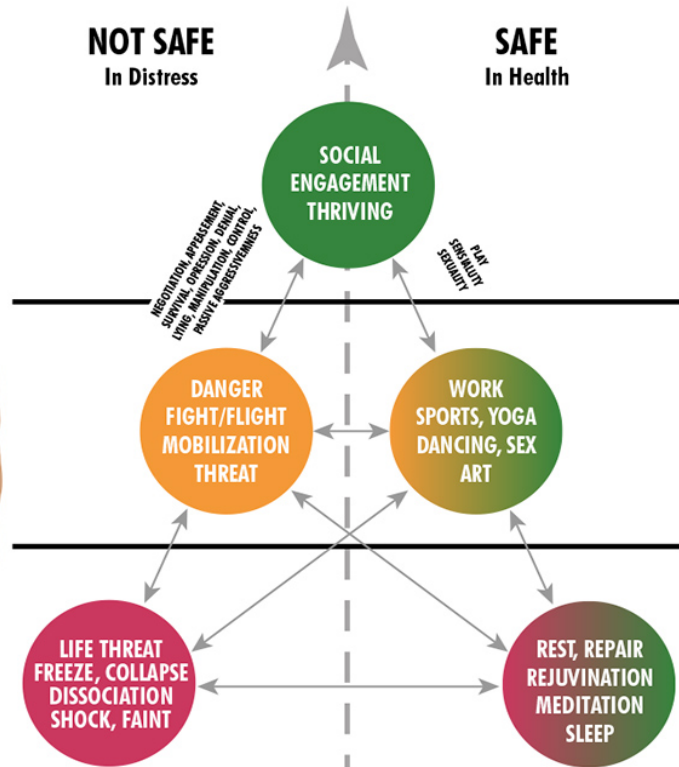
NOT SAFE
In Distress

SAFE
In Health

SOCIAL ENGAGEMENT THRIVING

NEGOTIATION, APPEASEMENT, SURVIVAL, OPRESSION, DENIAL, LYING, MANIPULATION, CONTROL, PASSIVE AGGRESSIVENESS

PLAY SENSUALITY SEXUALITY

DANGER FIGHT/FLIGHT MOBILIZATION THREAT

WORK SPORTS, YOGA DANCING, SEX ART

LIFE THREAT FREEZE, COLLAPSE DISSOCIATION SHOCK, FAINT

REST, REPAIR REJUVINATION MEDITATION SLEEP